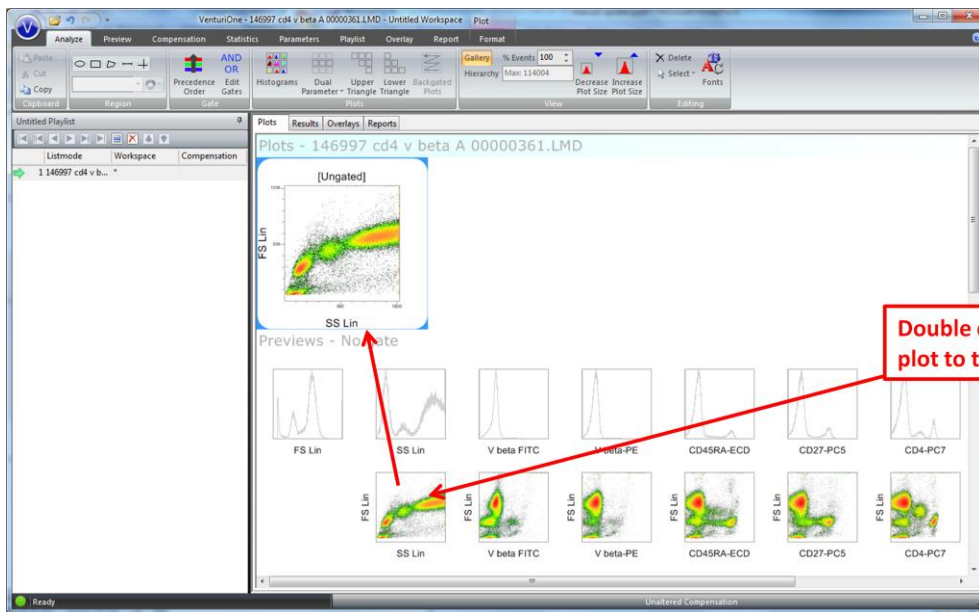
VenturiOne - 146997 cd4 v beta A 00000361.LMD - Untitled Workspace Plot

Analyze Preview Compensation Statistics Parameters Playlist Overlay Report Format

Paste Cut Copy Clipboard Region Precedence Order AND OR Edit Gates Gate Histograms Dual Parameter Upper Triangle Lower Triangle Backgated Plots Plots Gallery Hierarchy % Events 100 Max: 114004 Decrease Plot Size Increase Plot Size View Delete Select Fonts Editing

Untitled Playlist

Listmode Workspace Compensation

1 146997 cd4 v b... *

Plots Results Overlays Reports

Plots - 146997 cd4 v beta A 00000361.LMD

[Ungated]

FS Lin

SS Lin

Previews - No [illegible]ate

Double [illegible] plot to t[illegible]

FS Lin SS Lin V beta FITC V beta-PE CD45RA-ECD CD27-PC5 CD4-PC7

FS Lin FS Lin FS Lin FS Lin FS Lin FS Lin

SS Lin V beta FITC V beta-PE CD45RA-ECD CD27-PC5 CD4-PC7

Ready

Unaltered Compensation